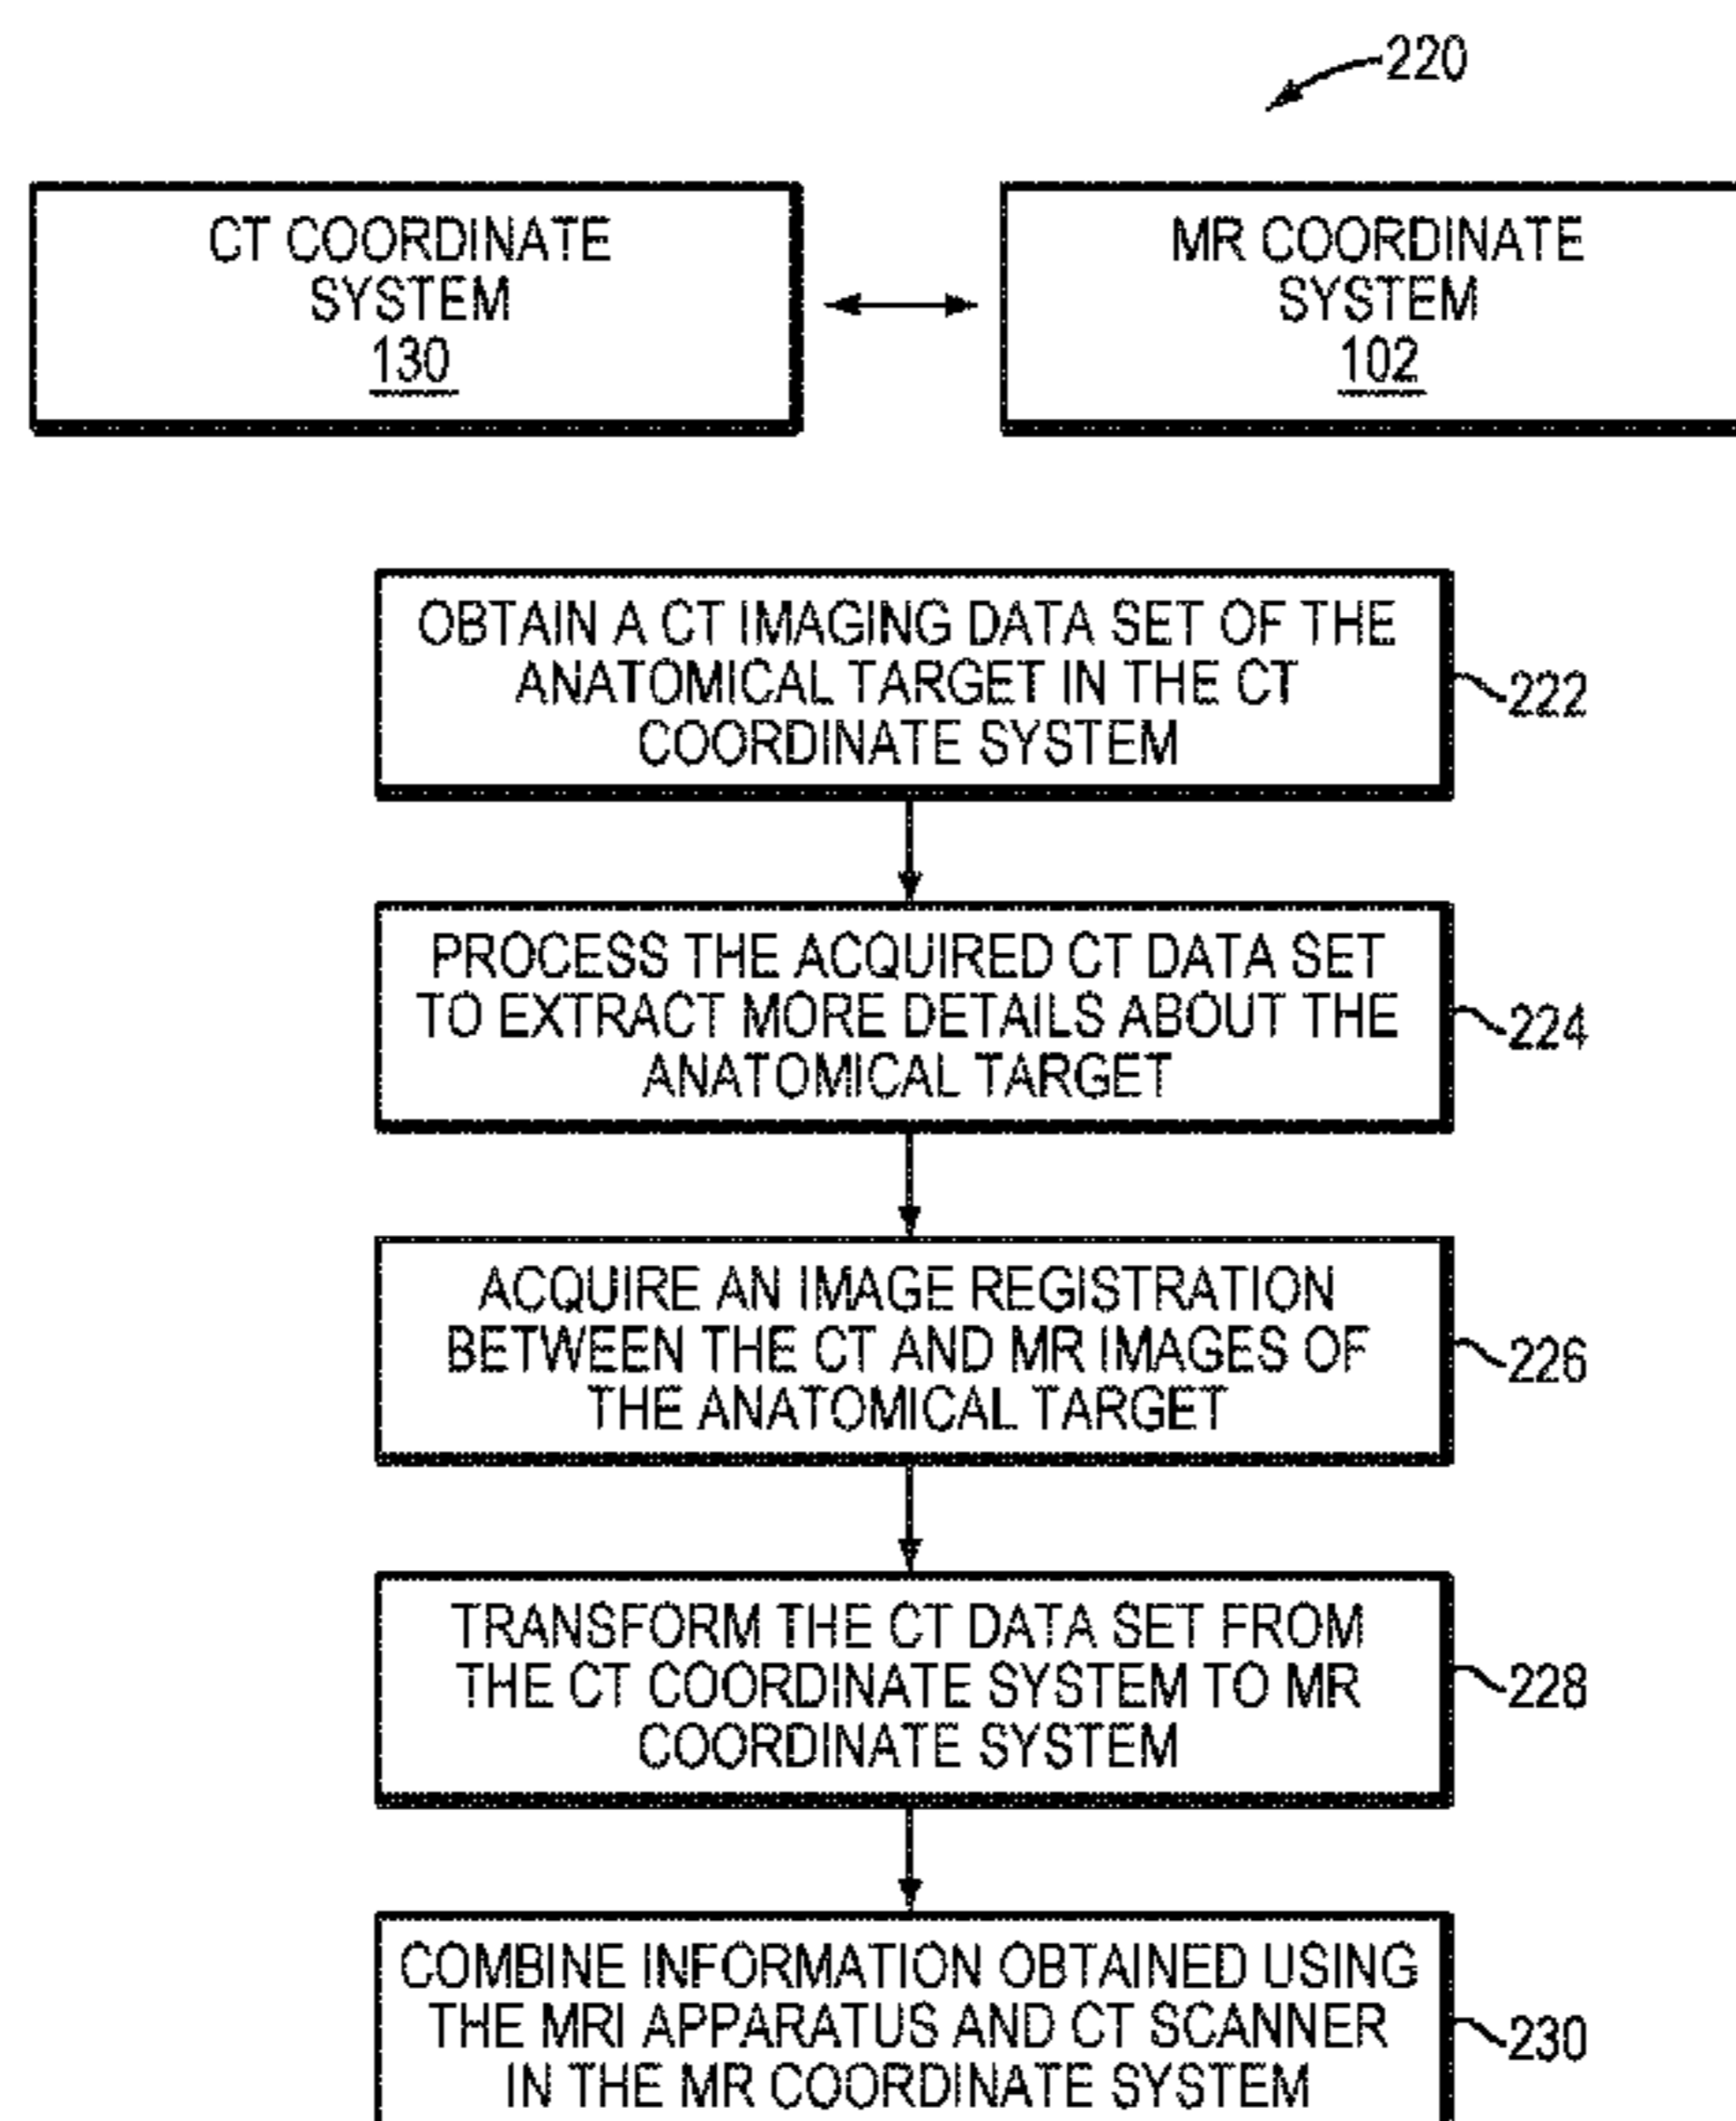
220

CT COORDINATE SYSTEM 130

MR COORDINATE SYSTEM 102

OBTAIN A CT IMAGING DATA SET OF THE ANATOMICAL TARGET IN THE CT COORDINATE SYSTEM

222

PROCESS THE ACQUIRED CT DATA SET TO EXTRACT MORE DETAILS ABOUT THE ANATOMICAL TARGET

224

ACQUIRE AN IMAGE REGISTRATION BETWEEN THE CT AND MR IMAGES OF THE ANATOMICAL TARGET

226

TRANSFORM THE CT DATA SET FROM THE CT COORDINATE SYSTEM TO MR COORDINATE SYSTEM

228

COMBINE INFORMATION OBTAINED USING THE MRI APPARATUS AND CT SCANNER IN THE MR COORDINATE SYSTEM

230